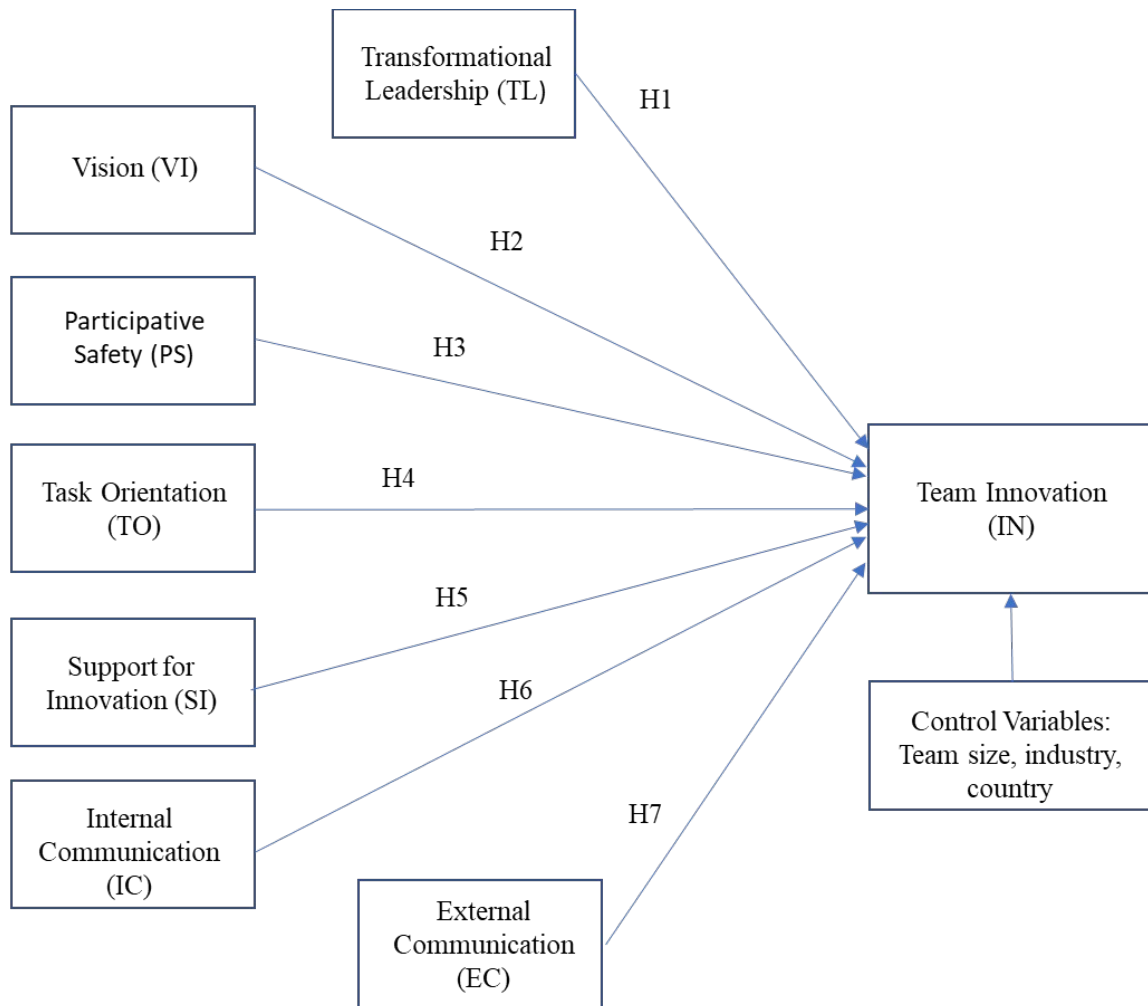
Transformational Leadership (TL)

H1

Vision (VI)

H2

Participative Safety (PS)

H3

Task Orientation (TO)

H4

Team Innovation (IN)

H5

Support for Innovation (SI)

H6

Internal Communication (IC)

Control Variables: Team size, industry, country

H7

External Communication (EC)